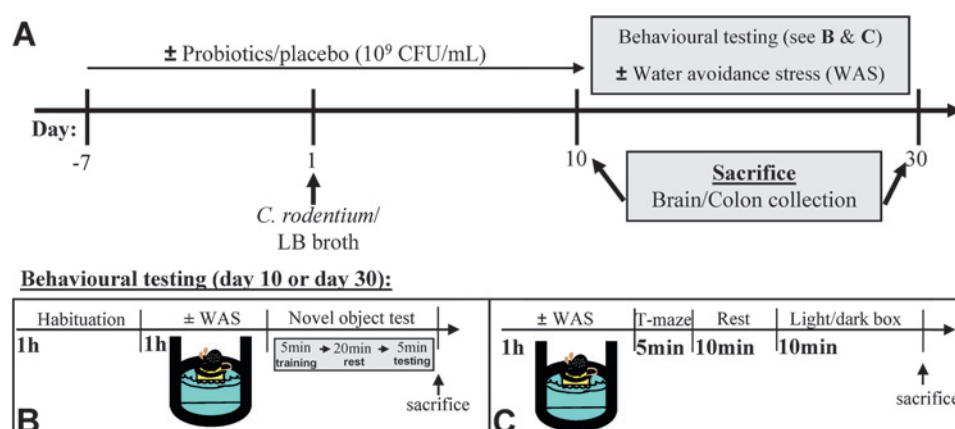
A

± Probiotics/placebo ($10^9$ CFU/mL)

Behavioural testing (see B & C)
± Water avoidance stress (WAS)

Day:
-7
1
10
30

C. rodentium/
LB broth

Sacrifice
Brain/Colon collection

Behavioural testing (day 10 or day 30):

Habituation
1h
± WAS
1h
Novel object test
5min training → 20min rest → 5min testing
sacrifice
B

± WAS
1h
T-maze
5min
Rest
10min
Light/dark box
10min
sacrifice
C